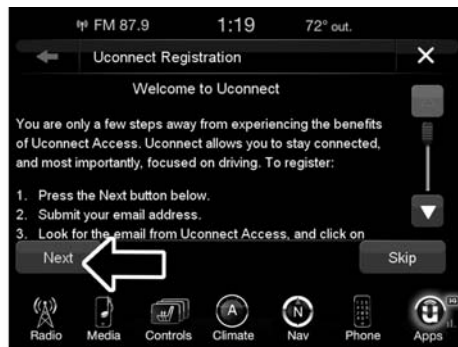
FM 87.9 1:19 72° out.

Uconnect Registration

Welcome to Uconnect

You are only a few steps away from experiencing the benefits of Uconnect Access. Uconnect allows you to stay connected, and most importantly, focused on driving. To register:

1. Press the Next button below.
2. Submit your email address.
3. Look for the email from Uconnect Access, and click on

Next

Skip

Radio Media Controls Climate Nav Phone Apps